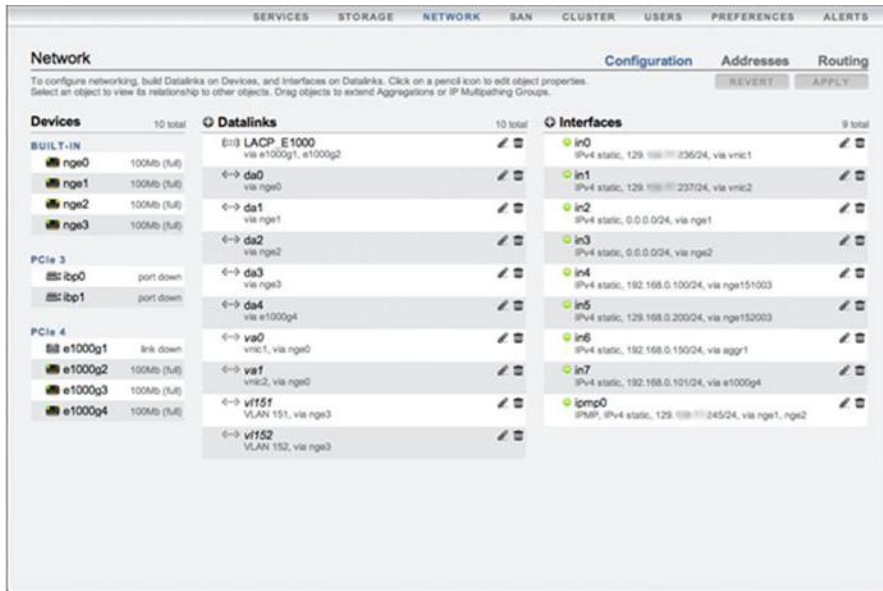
SERVICES STORAGE NETWORK SAN CLUSTER USERS PREFERENCES ALERTS

Network

Configuration Addresses Routing

To configure networking, build Datalinks on Devices, and Interfaces on Datalinks. Click on a pencil icon to edit object properties. Select an object to view its relationship to other objects. Drag objects to extend Aggregations or IP Multipathing Groups.

REVERT APPLY

Devices 10 total

BUILT-IN
nge0 100Mb (full)
nge1 100Mb (full)
nge2 100Mb (full)
nge3 100Mb (full)

PCIe 3
ibp0 port down
ibp1 port down

PCIe 4
e1000g1 link down
e1000g2 100Mb (full)
e1000g3 100Mb (full)
e1000g4 100Mb (full)

Datalinks 10 total

LACP_E1000
via e1000g1, e1000g2
da0
via nge0
da1
via nge1
da2
via nge2
da3
via nge3
da4
via e1000g4
va0
vnic1, via nge0
va1
vnic2, via nge0
vl151
VLAN 151, via nge3
vl152
VLAN 152, via nge3

Interfaces 9 total

in0
IPv4 static, 129.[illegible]36/24, via vnic1
in1
IPv4 static, 129.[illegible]237/24, via vnic2
in2
IPv4 static, 0.0.0.0/24, via nge1
in3
IPv4 static, 0.0.0.0/24, via nge2
in4
IPv4 static, 192.168.0.100/24, via nge151003
in5
IPv4 static, 129.168.0.200/24, via nge152003
in6
IPv4 static, 192.168.0.150/24, via aggr1
in7
IPv4 static, 192.168.0.101/24, via e1000g4
ipmp0
IPMP, IPv4 static, 129.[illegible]245/24, via nge1, nge2